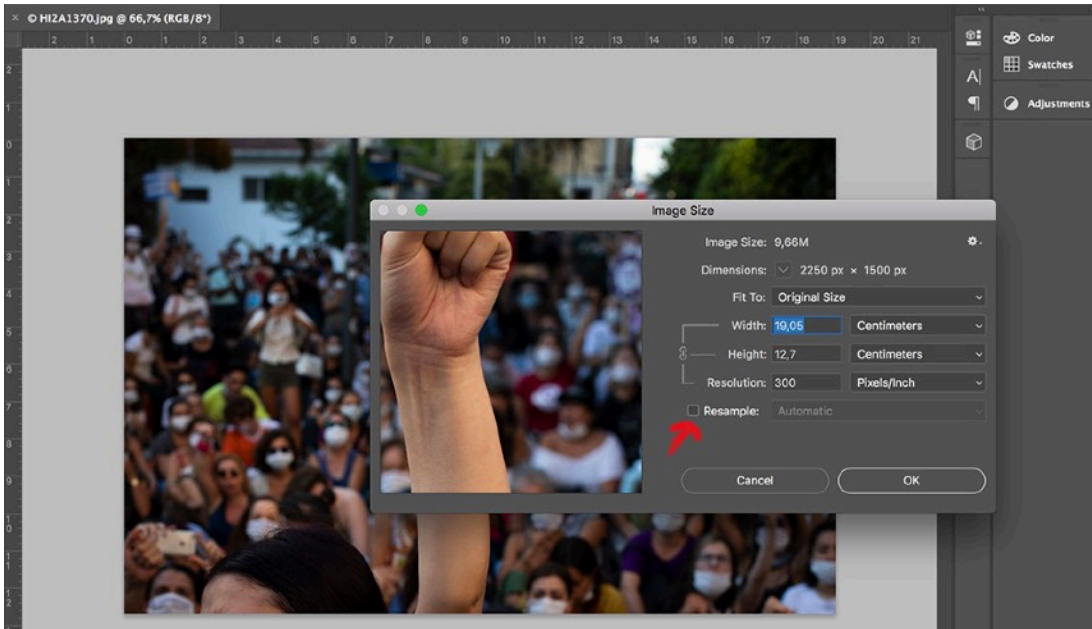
× © HIZA1370.jpg @ 66,7% (RGB/8*)

2 1 0 1 2 3 4 5 6 7 8 9 10 11 12 13 14 15 16 17 18 19 20 21

Color
Swatches
Adjustments

Image Size

Image Size: 9,66M

Dimensions: 2250 px × 1500 px

Fit To: Original Size

Width: 19,05 Centimeters

Height: 12,7 Centimeters

Resolution: 300 Pixels/Inch

Resample: Automatic

Cancel

OK